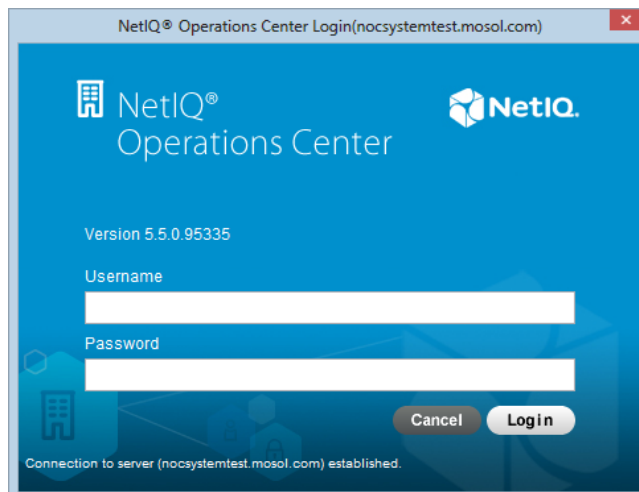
NetIQ® Operations Center Login(nocsystemtest.mosol.com)

NetIQ®
Operations Center

NetIQ.

Version 5.5.0.95335

Username

Password

Cancel

Login

Connection to server (nocsystemtest.mosol.com) established.